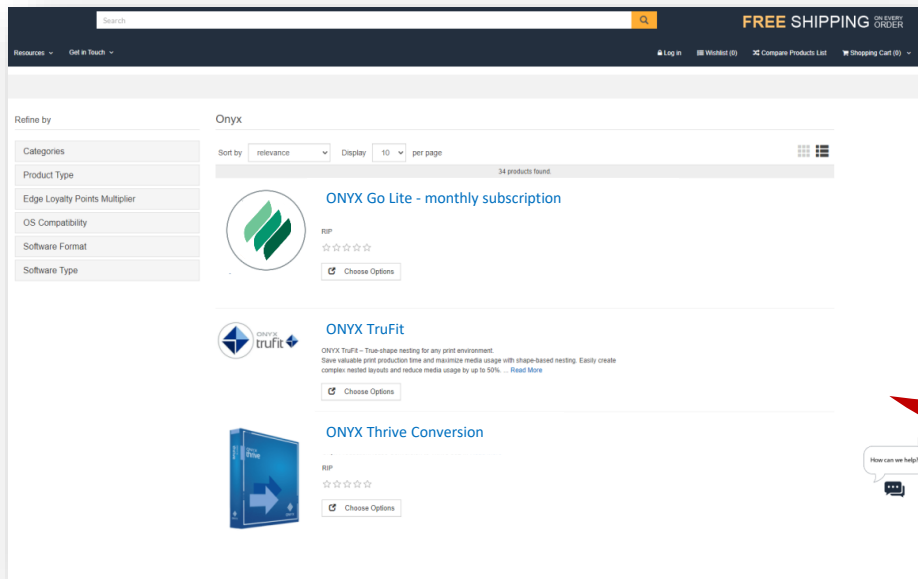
Search

FREE SHIPPING ON EVERY ORDER

Resources Get in Touch

Log in Wishlist (0) Compare Products List Shopping Cart (0)

Refine by

Categories

Product Type

Edge Loyalty Points Multiplier

OS Compatibility

Software Format

Software Type

Onyx

Sort by relevance Display 10 per page

34 products found

ONYX Go Lite - monthly subscription

RIP

Choose Options

ONYX trufit

ONYX TruFit

ONYX TruFit – True-shape nesting for any print environment. Save valuable print production time and maximize media usage with shape-based nesting. Easily create complex nested layouts and reduce media usage by up to 50%. ... Read More

Choose Options

ONYX Thrive Conversion

RIP

Choose Options

How can we help?